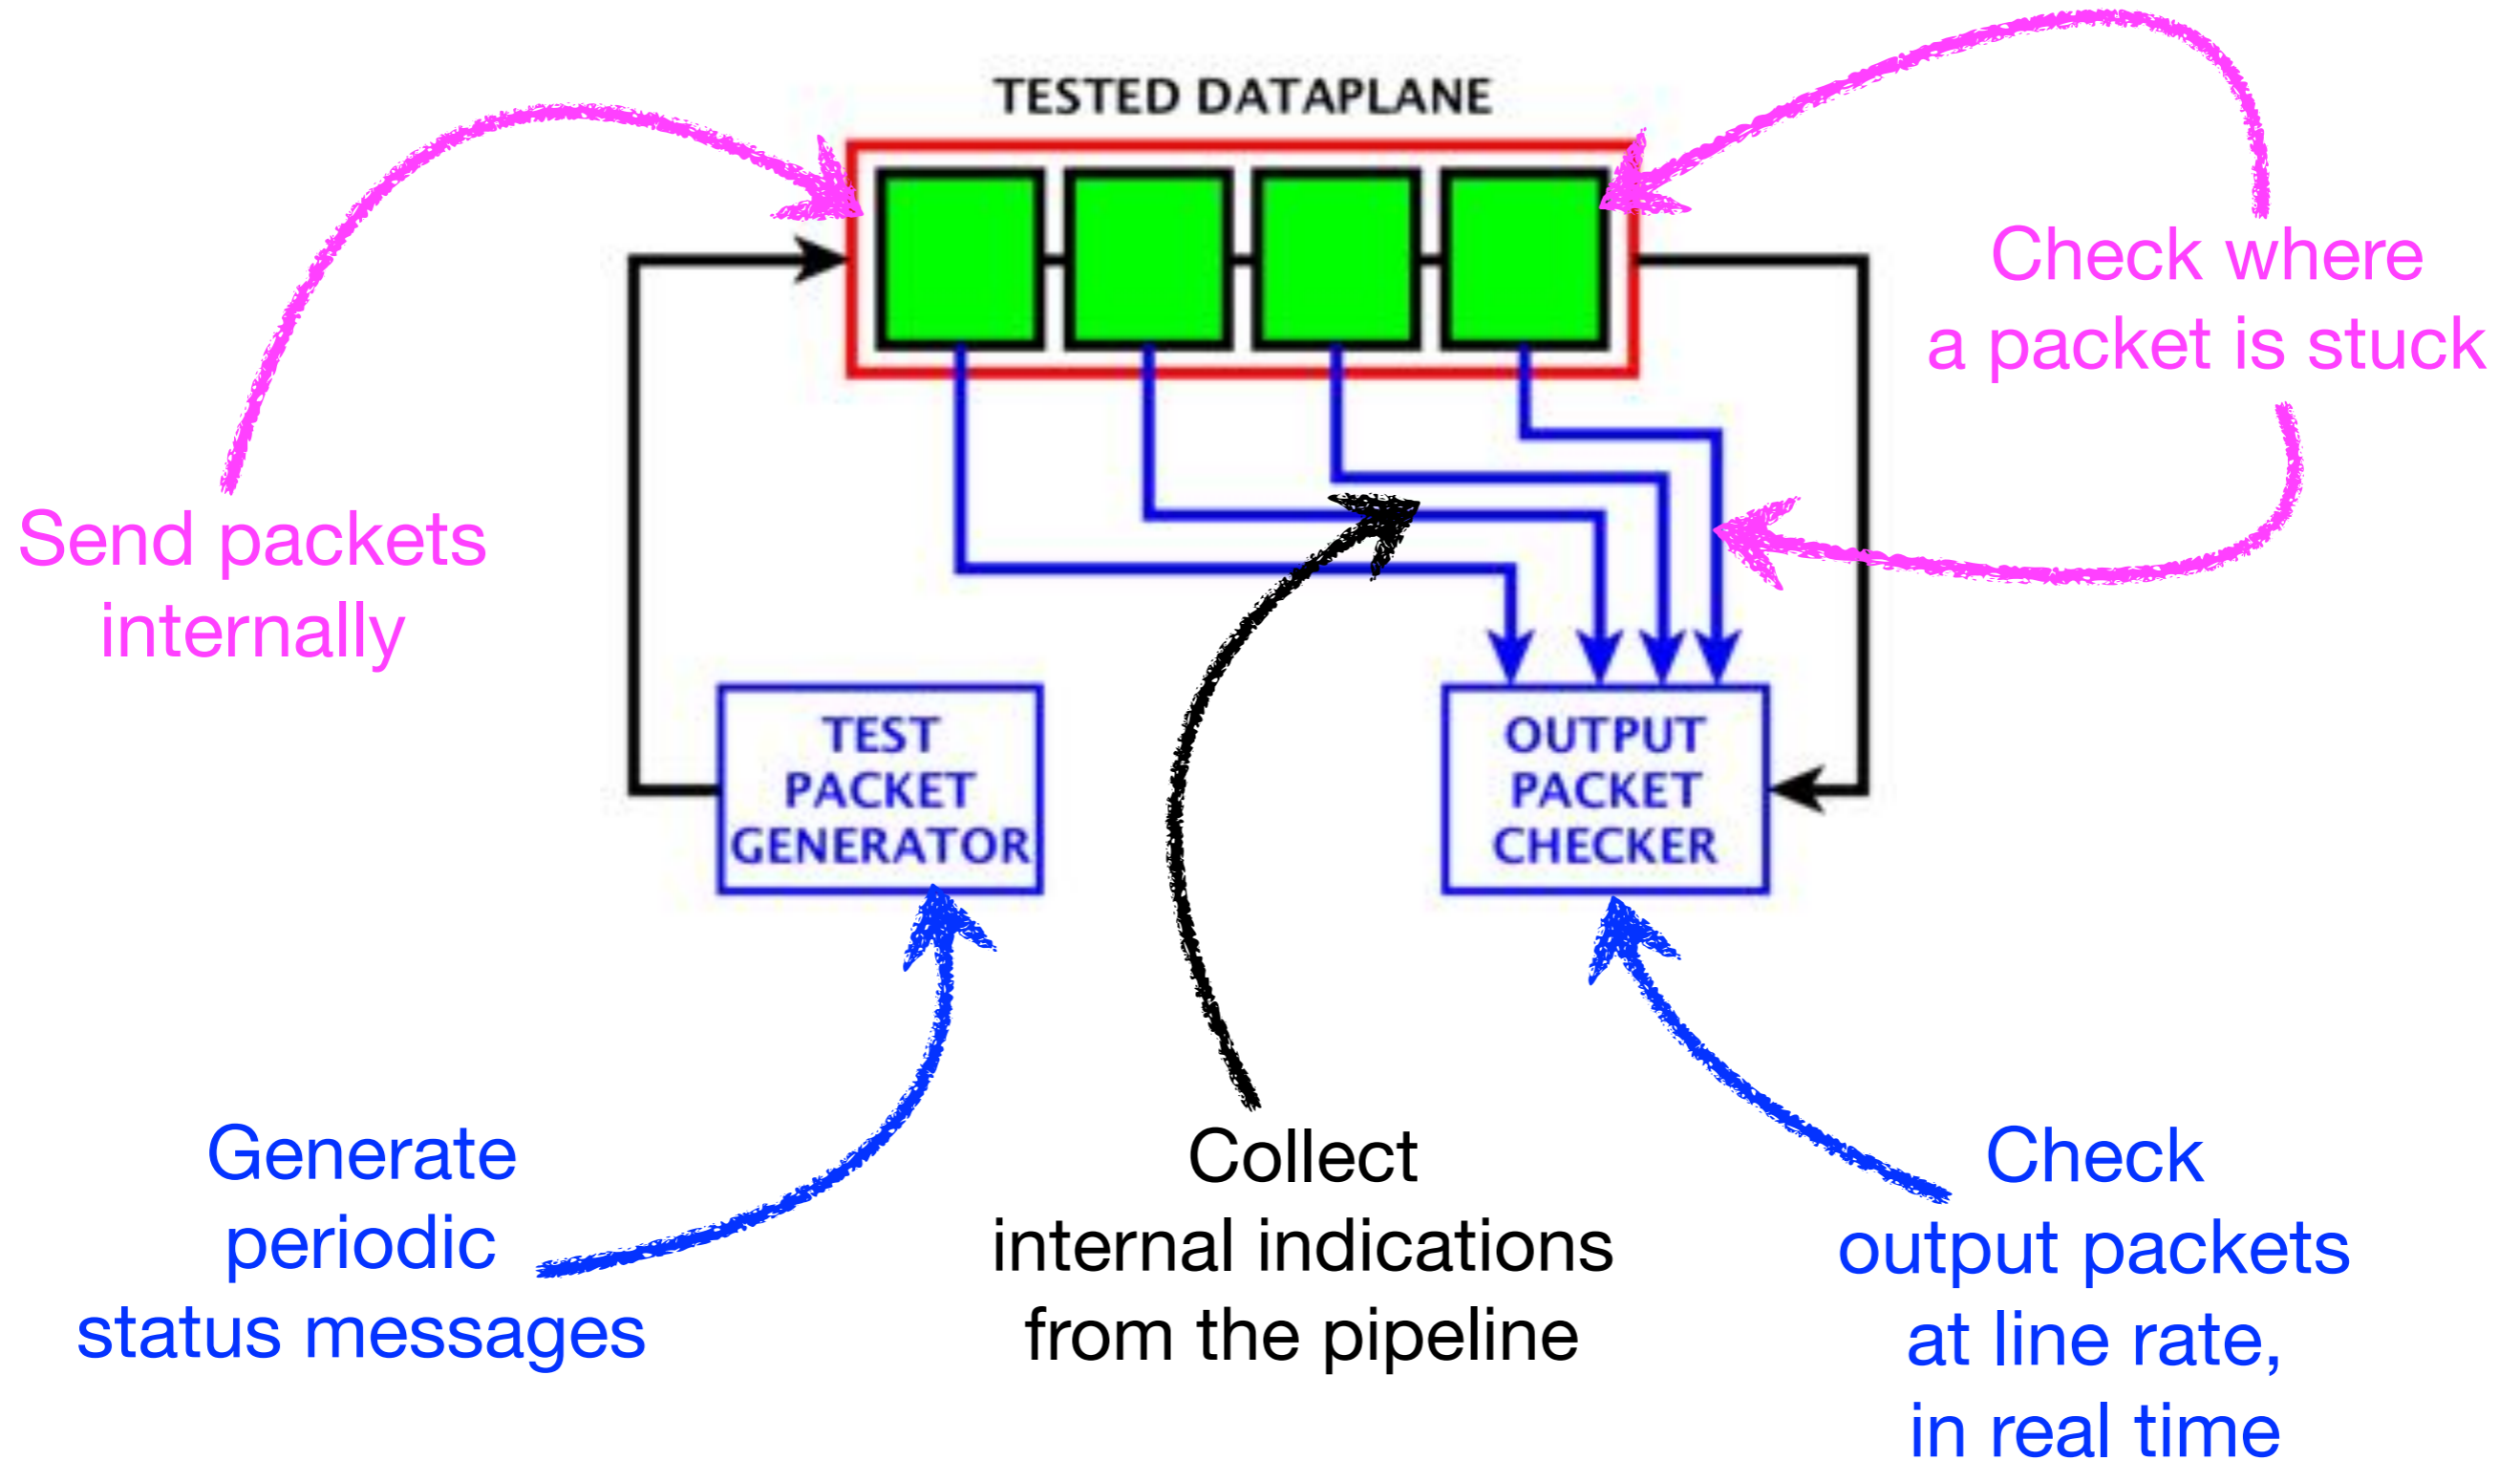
TESTED DATAPLANE

Check where a packet is stuck

Send packets internally

TEST PACKET GENERATOR

OUTPUT PACKET CHECKER

Generate periodic status messages

Collect internal indications from the pipeline

Check output packets at line rate, in real time